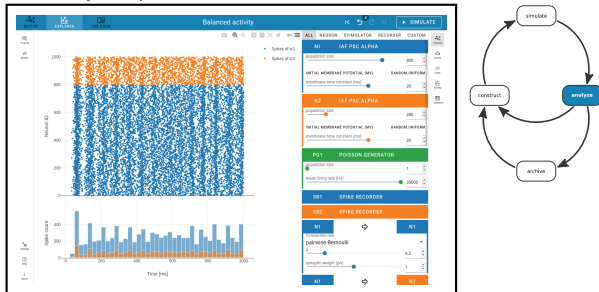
EDITOR EXPLORER LAB BOOK

Balanced activity

SIMULATE

ALL NEURON STIMULATOR RECORDER CUSTOM

Spikes of n1
Spikes of n2

Neuron ID

Spike count

Time [ms]

0 200 400 600 800 1000

N1 IAF PSC ALPHA
population size
800
INITIAL MEMBRANE POTENTIAL (MV) RANDOM UNIFORM
membrane time constant (ms)
10

N2 IAF PSC ALPHA
population size
200
INITIAL MEMBRANE POTENTIAL (MV) RANDOM UNIFORM
membrane time constant (ms)
10

PG1 POISSON GENERATOR
population size
1
mean firing rate (Hz)
10000

SR1 SPIKE RECORDER

SR2 SPIKE RECORDER

N1 N1
Connection rule
pairwise Bernoulli
0.2
synaptic weight (pA)
1

N1 N2

simulate
construct
analyze
archive